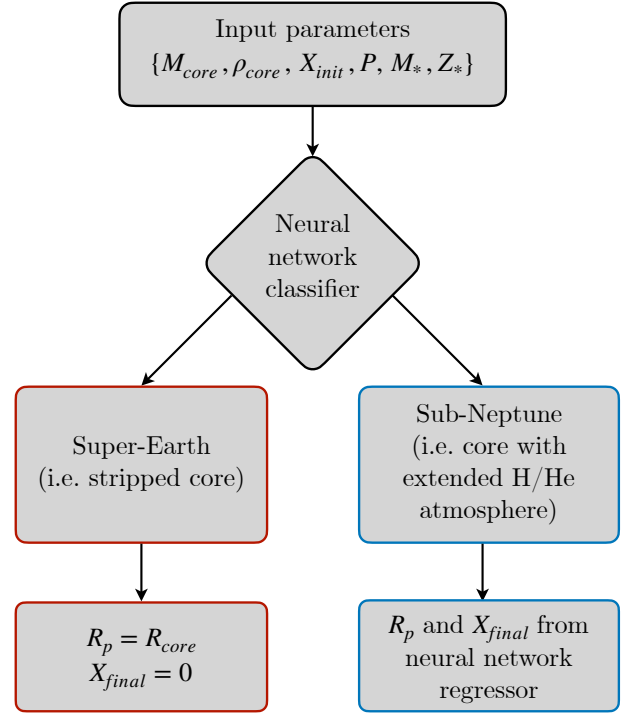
Input parameters
$\{M_{core}, \rho_{core}, X_{init}, P, M_*, Z_*\}$

Neural network classifier

Super-Earth (i.e. stripped core)

Sub-Neptune (i.e. core with extended H/He atmosphere)

$R_p = R_{core}$
$X_{final} = 0$

$R_p$ and $X_{final}$ from neural network regressor